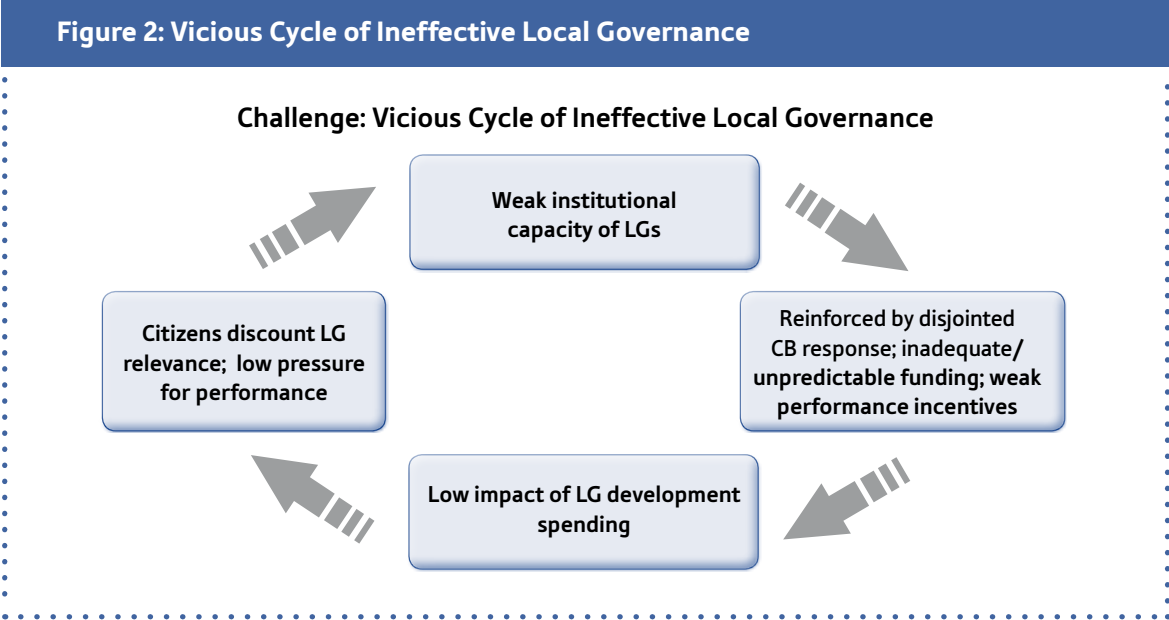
Figure 2: Vicious Cycle of Ineffective Local Governance

Challenge: Vicious Cycle of Ineffective Local Governance

Weak institutional capacity of LGs

Reinforced by disjointed CB response; inadequate/ unpredictable funding; weak performance incentives

Low impact of LG development spending

Citizens discount LG relevance; low pressure for performance